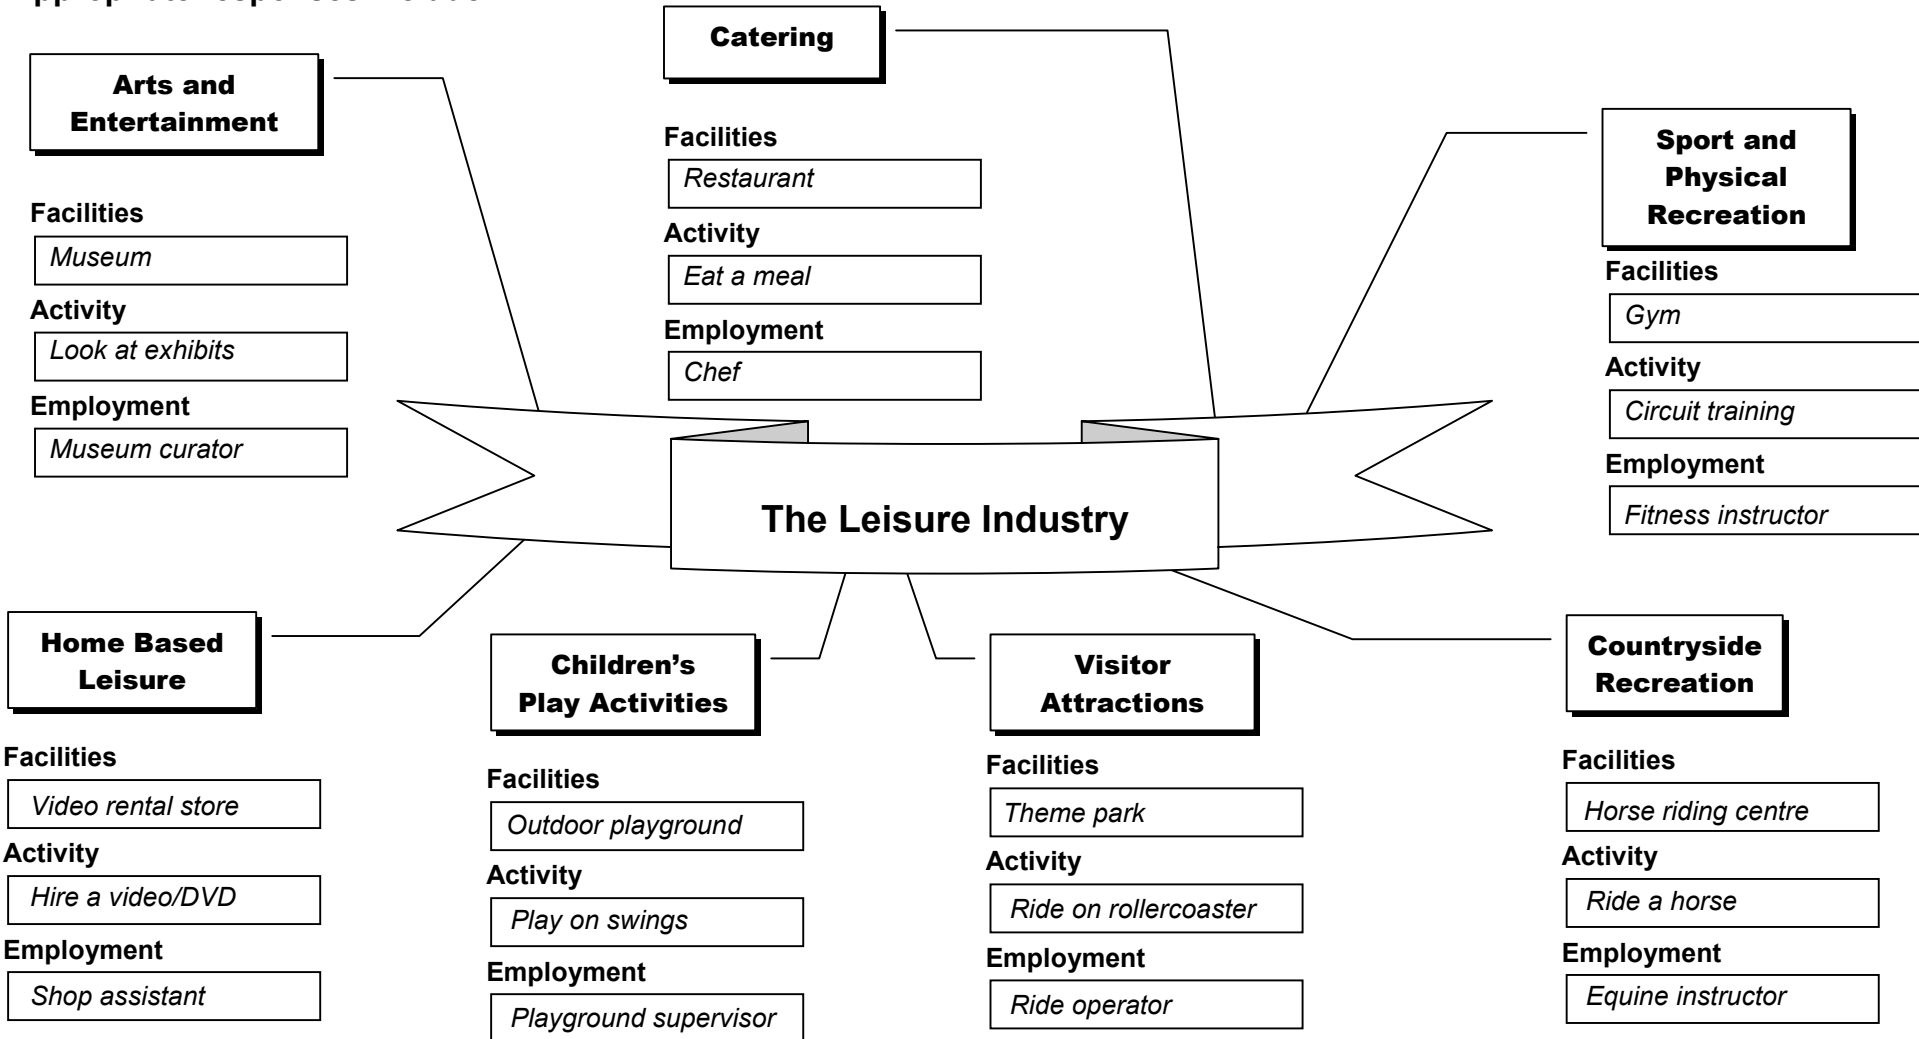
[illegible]

Catering

Facilities
Restaurant
Activity
Eat a meal
Employment
Chef

Arts and Entertainment

Facilities
Museum
Activity
Look at exhibits
Employment
Museum curator

Sport and Physical Recreation

Facilities
Gym
Activity
Circuit training
Employment
Fitness instructor

The Leisure Industry

Home Based Leisure

Facilities
Video rental store
Activity
Hire a video/DVD
Employment
Shop assistant

Children's Play Activities

Facilities
Outdoor playground
Activity
Play on swings
Employment
Playground supervisor

Visitor Attractions

Facilities
Theme park
Activity
Ride on rollercoaster
Employment
Ride operator

Countryside Recreation

Facilities
Horse riding centre
Activity
Ride a horse
Employment
Equine instructor